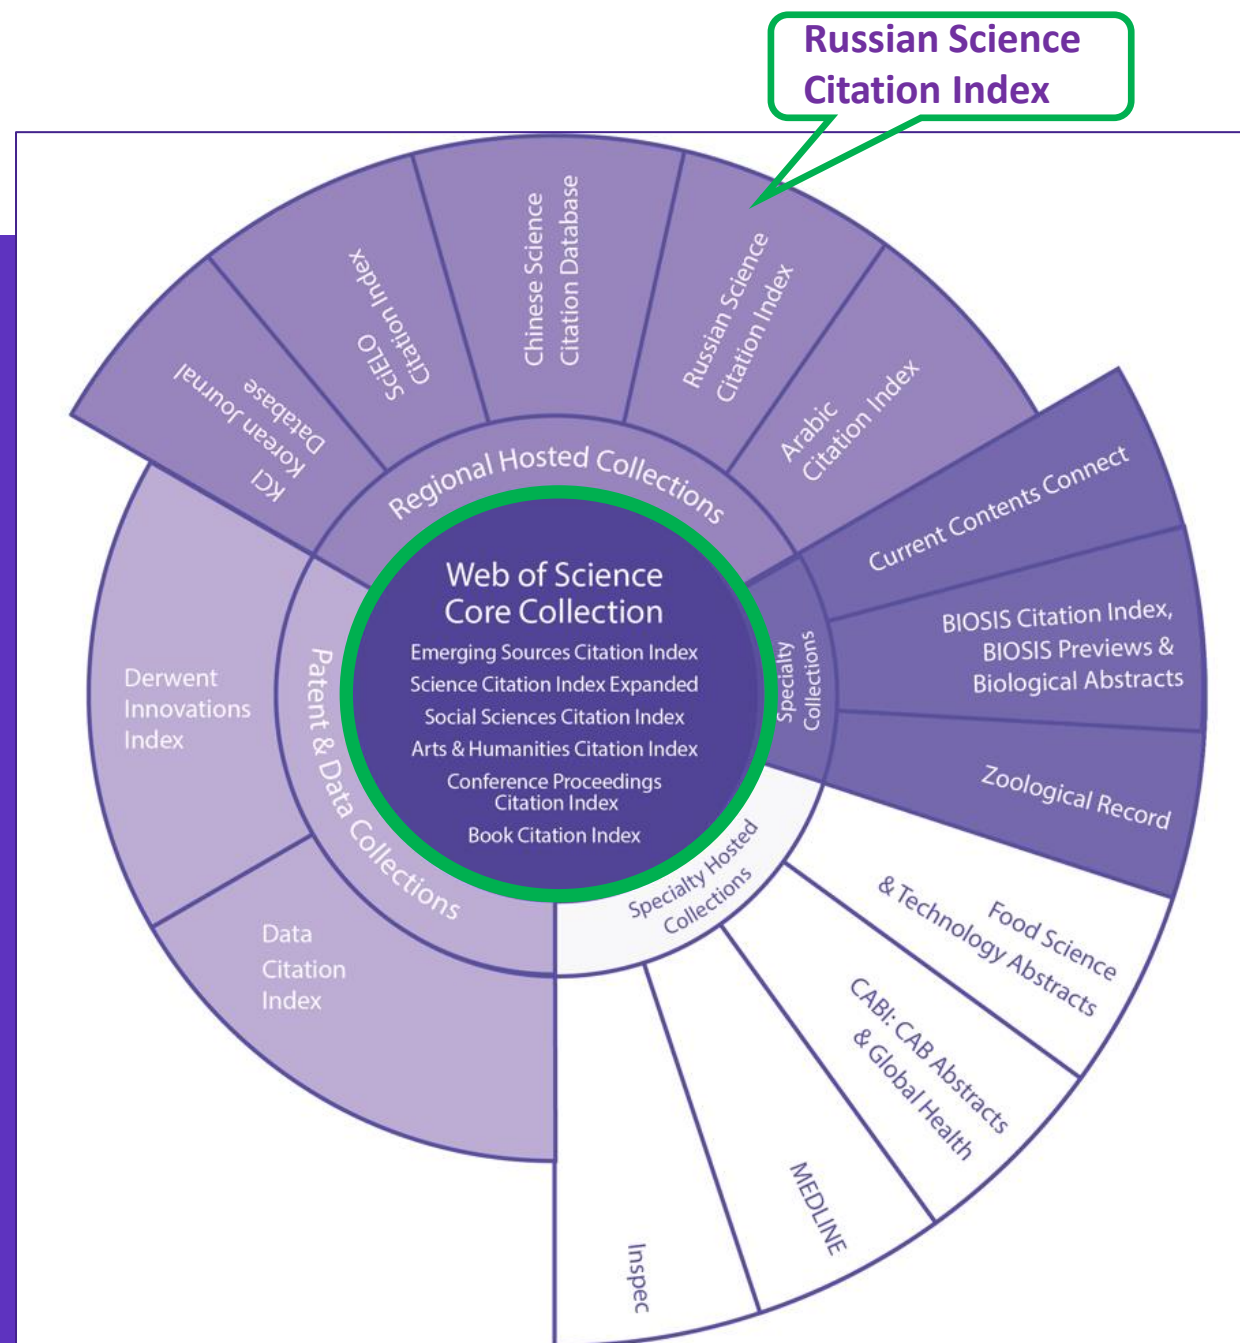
Russian Science Citation Index

Web of Science Core Collection

Emerging Sources Citation Index

Science Citation Index Expanded

Social Sciences Citation Index

Arts & Humanities Citation Index

Conference Proceedings Citation Index

Book Citation Index

Regional Hosted Collections

KCI Korean Journal Database

SciELO Citation Index

Chinese Science Citation Database

Russian Science Citation Index

Arabic Citation Index

Specialty Collections

Current Contents Connect

BIOSIS Citation Index, BIOSIS Previews & Biological Abstracts

Zoological Record

Specialty Hosted Collections

Food Science & Technology Abstracts

CABI: CAB Abstracts & Global Health

MEDLINE

Inspec

Patent & Data Collections

Derwent Innovations Index

Data Citation Index